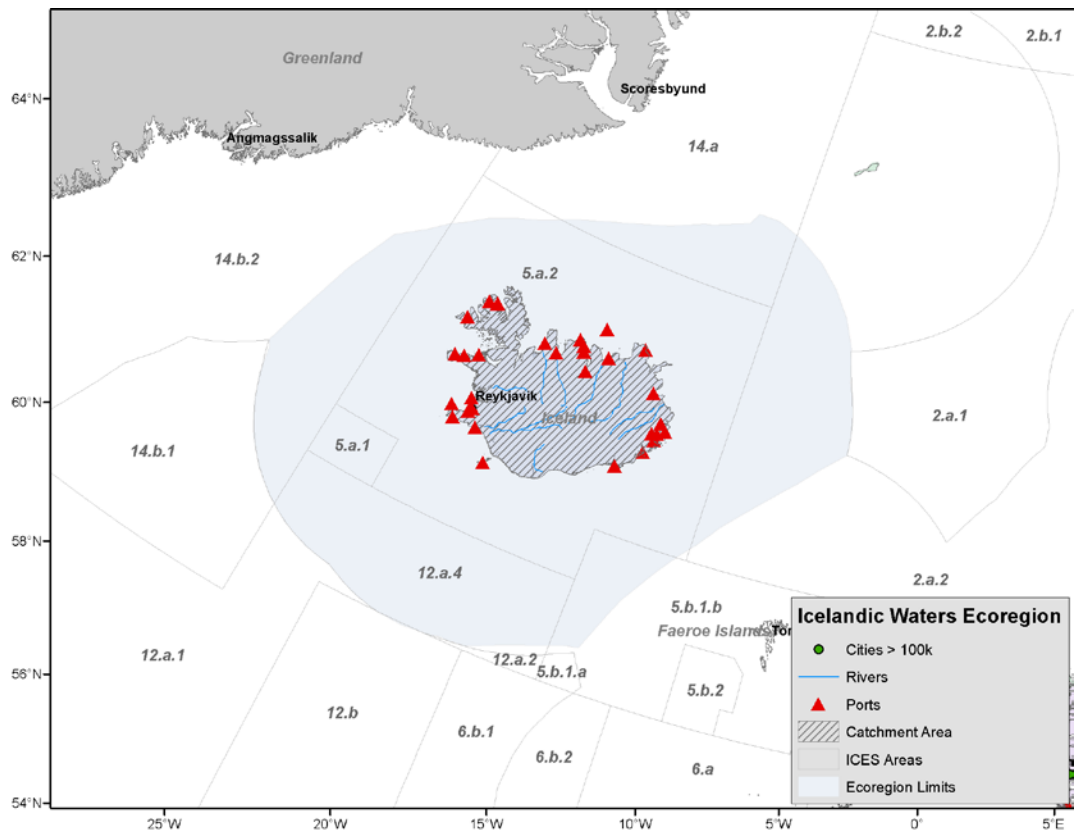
Greenland
Scoresbyund
Angmagssalik
2.b.2
2.b.1
14.a
14.b.2
5.a.2
Reykjavik
Iceland
5.a.1
14.b.1
2.a.1
12.a.4
2.a.2
5.b.1.b
Faeroe Islands
Tor
12.a.1
12.a.2
5.b.1.a
5.b.2
12.b
6.b.1
6.b.2
6.a
64°N
62°N
60°N
58°N
56°N
54°N
25°W
20°W
15°W
10°W
5°W
0°
5°E

Icelandic Waters Ecoregion
Cities > 100k
Rivers
Ports
Catchment Area
ICES Areas
Ecoregion Limits